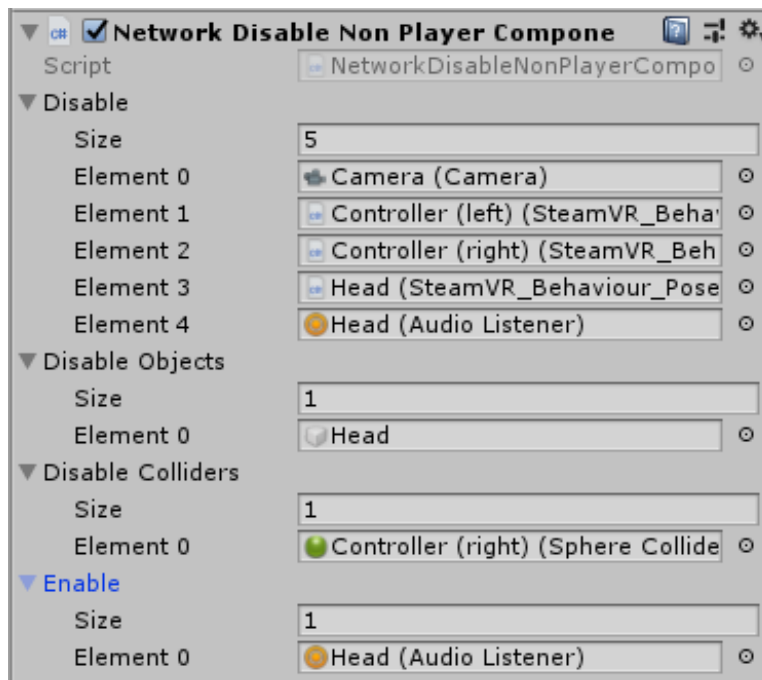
c# Network Disable Non Player Compone

Script NetworkDisableNonPlayerCompo

Disable

Size 5

Element 0 Camera (Camera)

Element 1 Controller (left) (SteamVR_Beha

Element 2 Controller (right) (SteamVR_Beh

Element 3 Head (SteamVR_Behaviour_Pose

Element 4 Head (Audio Listener)

Disable Objects

Size 1

Element 0 Head

Disable Colliders

Size 1

Element 0 Controller (right) (Sphere Collide

Enable

Size 1

Element 0 Head (Audio Listener)